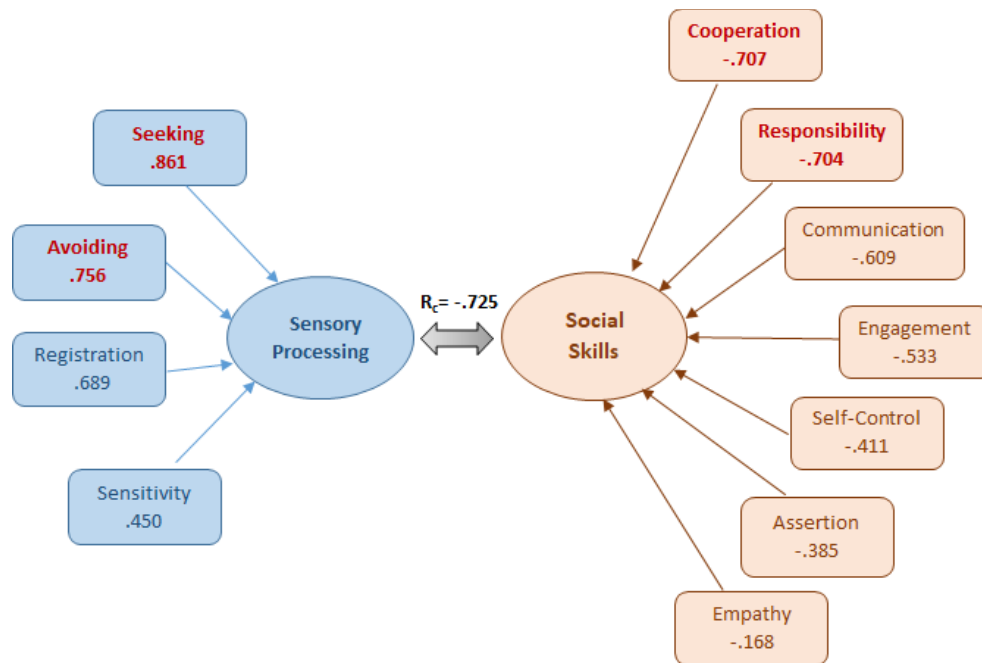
Seeking
.861

Avoiding
.756

Registration
.689

Sensitivity
.450

Sensory Processing

$R_c$= -.725

Social Skills

Cooperation
-.707

Responsibility
-.704

Communication
-.609

Engagement
-.533

Self-Control
-.411

Assertion
-.385

Empathy
-.168